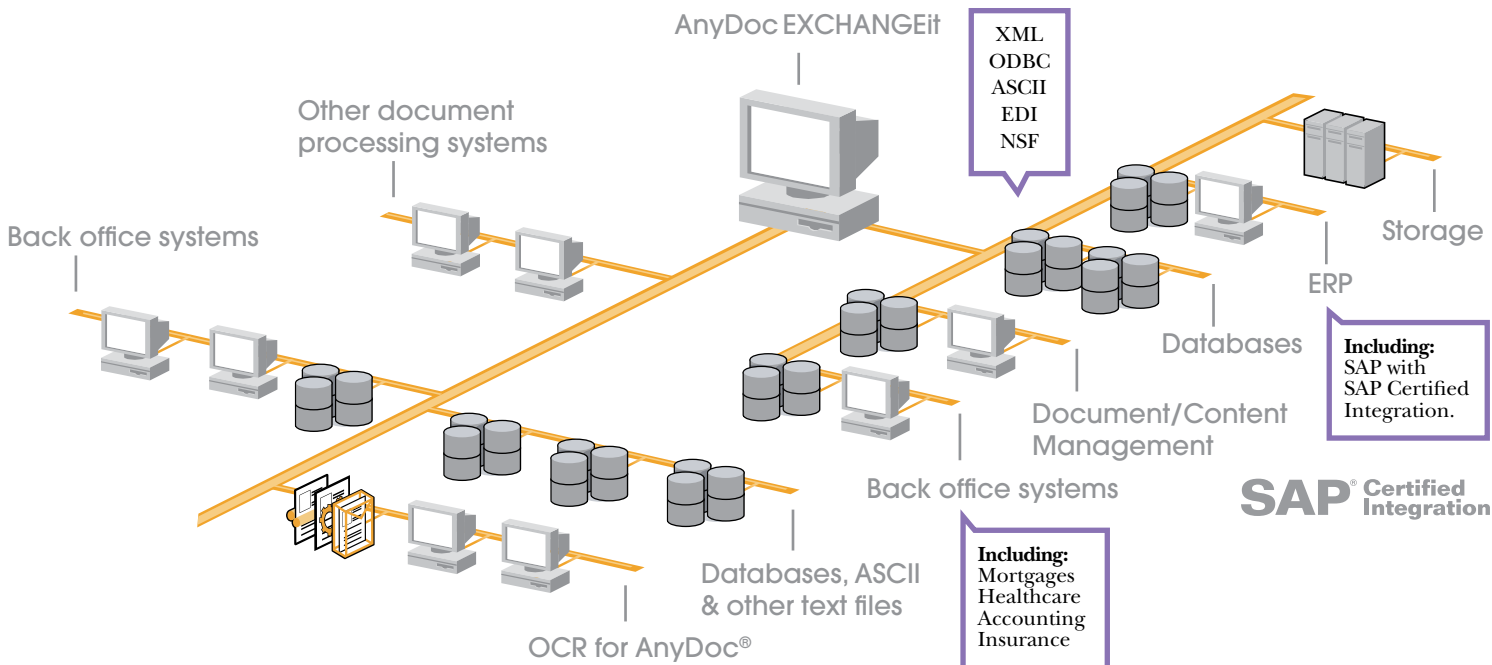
AnyDoc EXCHANGEit

XML
ODBC
ASCII
EDI
NSF

Other document processing systems

Back office systems

Storage

ERP

Databases

Including:
SAP with
SAP Certified
Integration.

Document/Content Management

Back office systems

SAP® Certified Integration

Including:
Mortgages
Healthcare
Accounting
Insurance

Databases, ASCII & other text files

OCR for AnyDoc®